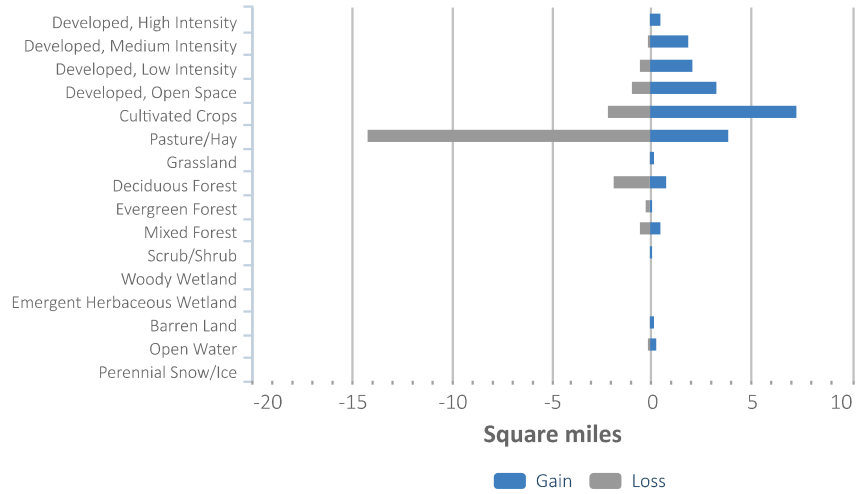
Developed, High Intensity
Developed, Medium Intensity
Developed, Low Intensity
Developed, Open Space
Cultivated Crops
Pasture/Hay
Grassland
Deciduous Forest
Evergreen Forest
Mixed Forest
Scrub/Shrub
Woody Wetland
Emergent Herbaceous Wetland
Barren Land
Open Water
Perennial Snow/Ice

-20 -15 -10 -5 0 5 10

Square miles

Gain Loss